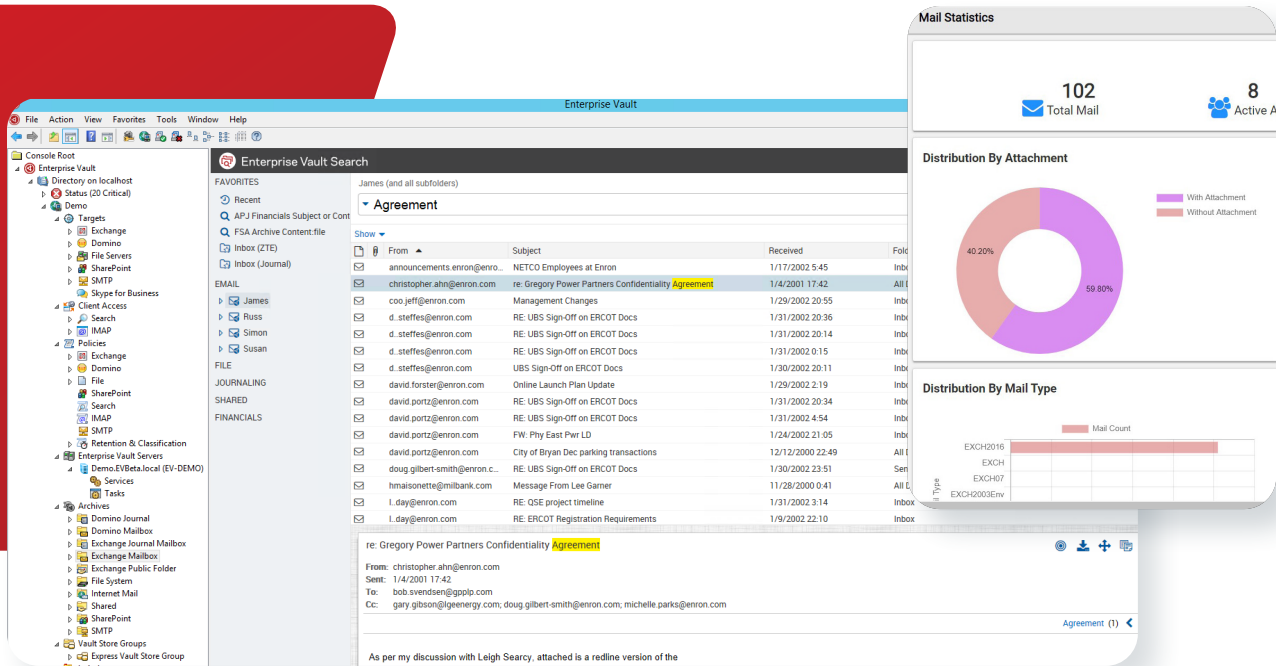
Enterprise Vault

File Action View Favorites Tools Window Help

Console Root
Enterprise Vault
Directory on localhost
Status (20 Critical)
Demo
Targets
Exchange
Domino
File Servers
SharePoint
SMTP
Skype for Business
Client Access
Search
IMAP
Policies
Exchange
Domino
File
SharePoint
Search
IMAP
SMTP
Retention & Classification
Enterprise Vault Servers
Demo.EVBeta.local (EV-DEMO)
Services
Tasks
Archives
Domino Journal
Domino Mailbox
Exchange Journal Mailbox
Exchange Mailbox
Exchange Public Folder
File System
Internet Mail
Shared
SharePoint
SMTP
Vault Store Groups
Express Vault Store Group

Enterprise Vault Search

FAVORITES
Recent
APJ Financials Subject or Cont
FSA Archive Content:file
Inbox (ZTE)
Inbox (Journal)
EMAIL
James
Russ
Simon
Susan
FILE
JOURNALING
SHARED
FINANCIALS

James (and all subfolders)
Agreement
Show

| | | From | Subject | Received | Fold |
|---|---|---|---|---|---|
| | | announcements.enron@enr... | NETCO Employees at Enron | 1/17/2002 5:45 | Inbo |
| | | christopher.ahn@enron.com | re: Gregory Power Partners Confidentiality Agreement | 1/4/2001 17:42 | All D |
| | | coo.jeff@enron.com | Management Changes | 1/29/2002 20:55 | Inbo |
| | | d..steffes@enron.com | RE: UBS Sign-Off on ERCOT Docs | 1/31/2002 20:36 | Inbo |
| | | d..steffes@enron.com | RE: UBS Sign-Off on ERCOT Docs | 1/31/2002 20:14 | Inbo |
| | | d..steffes@enron.com | RE: UBS Sign-Off on ERCOT Docs | 1/31/2002 0:15 | Inbo |
| | | d..steffes@enron.com | UBS Sign-Off on ERCOT Docs | 1/30/2002 20:11 | Inbo |
| | | david.forster@enron.com | Online Launch Plan Update | 1/29/2002 2:19 | Inbo |
| | | david.portz@enron.com | RE: UBS Sign-Off on ERCOT Docs | 1/31/2002 20:34 | Inbo |
| | | david.portz@enron.com | RE: UBS Sign-Off on ERCOT Docs | 1/31/2002 4:54 | Inbo |
| | | david.portz@enron.com | FW: Phy East Pwr LD | 1/24/2002 21:05 | Inbo |
| | | david.portz@enron.com | City of Bryan Dec parking transactions | 12/12/2000 22:49 | All D |
| | | doug.gilbert-smith@enron.c... | RE: UBS Sign-Off on ERCOT Docs | 1/30/2002 23:51 | Sen |
| | | hmaisonette@milbank.com | Message From Lee Garner | 11/28/2000 0:41 | All D |
| | | l..day@enron.com | RE: QSE project timeline | 1/31/2002 3:14 | Inbox |
| | | l..day@enron.com | RE: ERCOT Registration Requirements | 1/9/2002 22:10 | Inbox |

re: Gregory Power Partners Confidentiality Agreement
From: christopher.ahn@enron.com
Sent: 1/4/2001 17:42
To: bob.svendsen@gpplp.com
Cc: gary.gibson@lgeenergy.com; doug.gilbert-smith@enron.com; michelle.parks@enron.com
Agreement (1)

As per my discussion with Leigh Searcy, attached is a redline version of the

Mail Statistics
102
Total Mail
8
Active A

Distribution By Attachment
With Attachment
Without Attachment
40.20%
59.80%

Distribution By Mail Type
Mail Count
EXCH2016
EXCH
EXCH07
EXCH2003Env
il Type